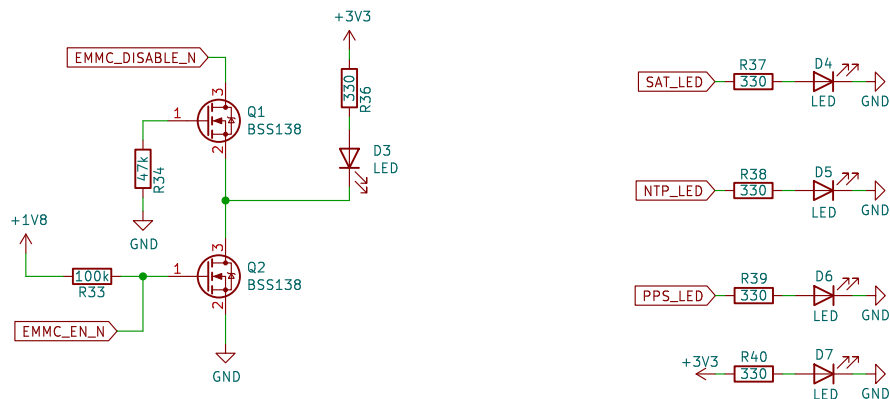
+3V3

EMMC_DISABLE_N

330
R36

1
Q1
BSS138
3
2

47k
R34

GND

D3
LED

+1V8

100k
R33

1
Q2
BSS138
3
2

EMMC_EN_N

GND

SAT_LED
R37
330
D4
LED
GND

NTP_LED
R38
330
D5
LED
GND

PPS_LED
R39
330
D6
LED
GND

+3V3
R40
330
D7
LED
GND